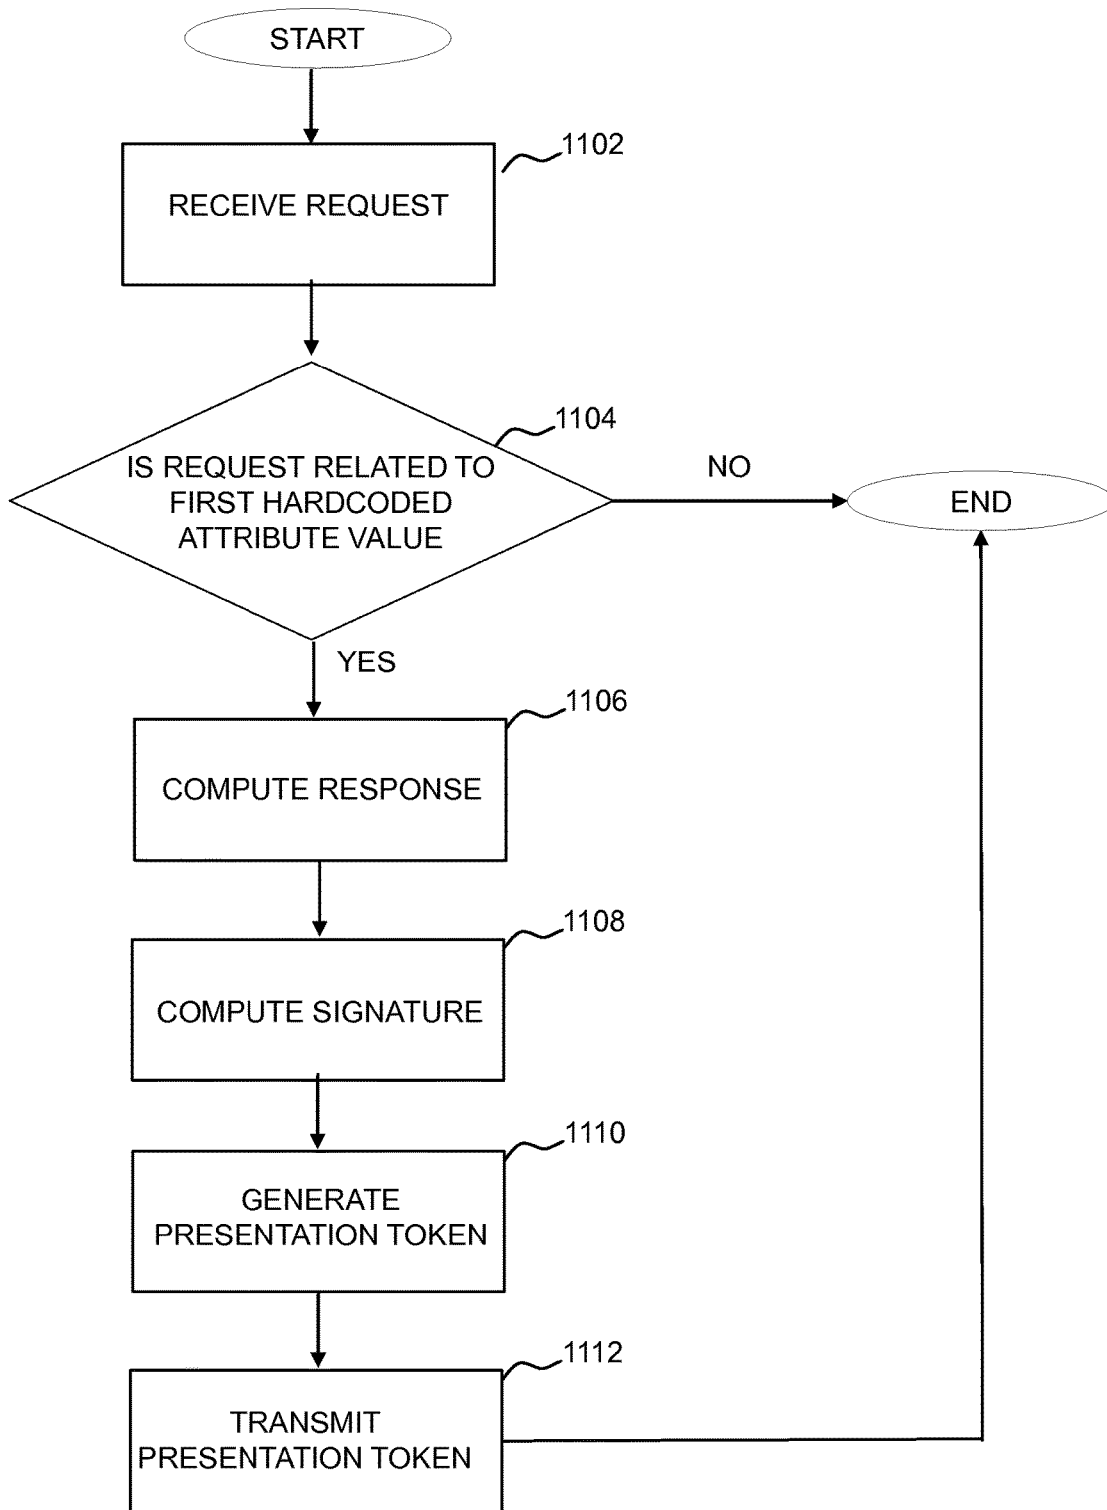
START

1102

RECEIVE REQUEST

1104

IS REQUEST RELATED TO FIRST HARDCODED ATTRIBUTE VALUE

NO

END

YES

1106

COMPUTE RESPONSE

1108

COMPUTE SIGNATURE

1110

GENERATE PRESENTATION TOKEN

1112

TRANSMIT PRESENTATION TOKEN